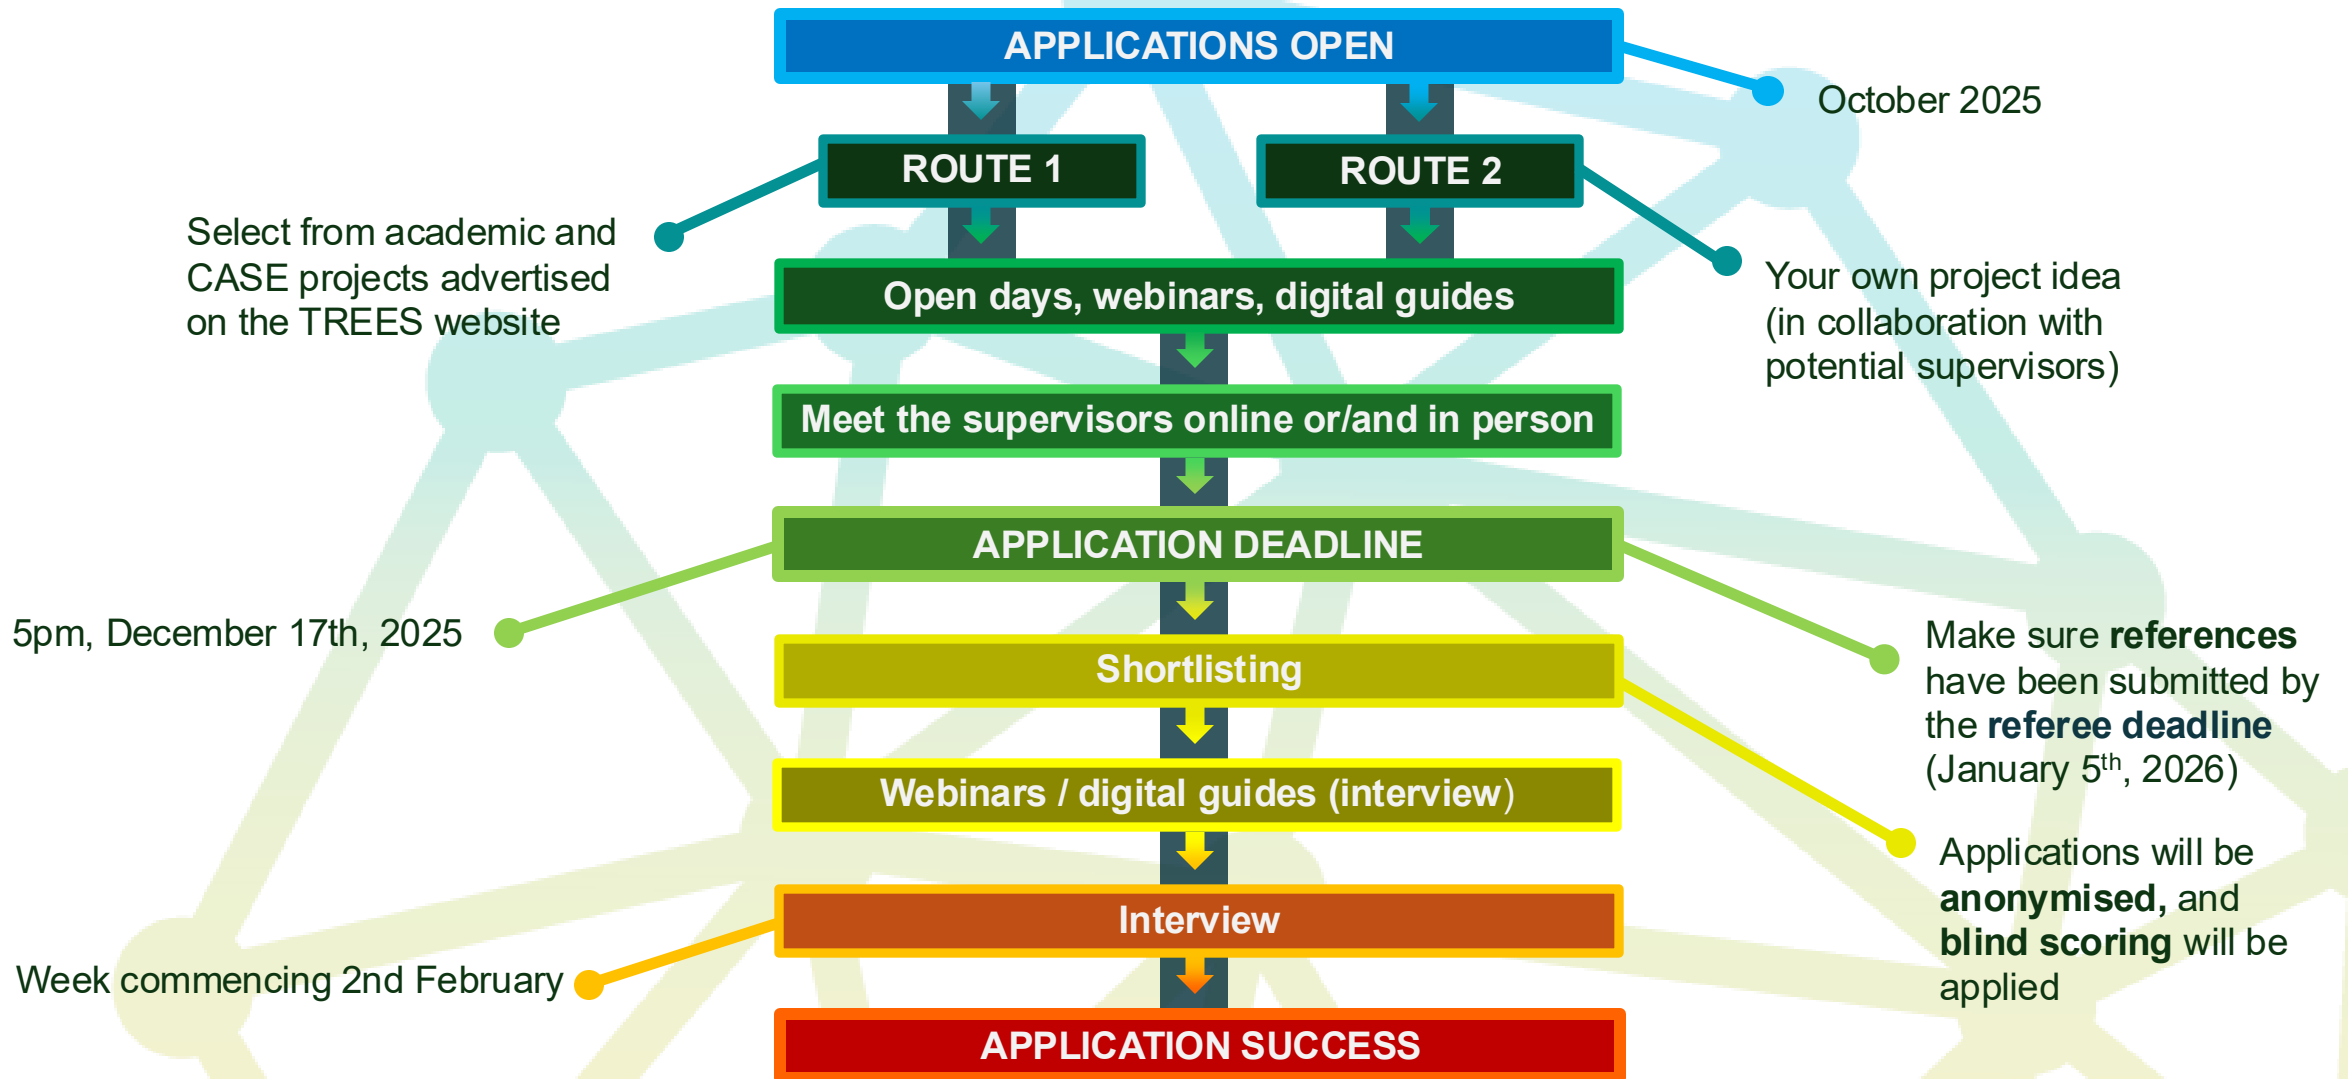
APPLICATIONS OPEN

October 2025

ROUTE 1

ROUTE 2

Select from academic and CASE projects advertised on the TREES website

Your own project idea (in collaboration with potential supervisors)

Open days, webinars, digital guides

Meet the supervisors online or/and in person

APPLICATION DEADLINE

5pm, December 17th, 2025

Make sure **references** have been submitted by the **referee deadline** (January 5$^{th}$, 2026)

Shortlisting

Webinars / digital guides (interview)

Applications will be **anonymised,** and **blind scoring** will be applied

Interview

Week commencing 2nd February

APPLICATION SUCCESS